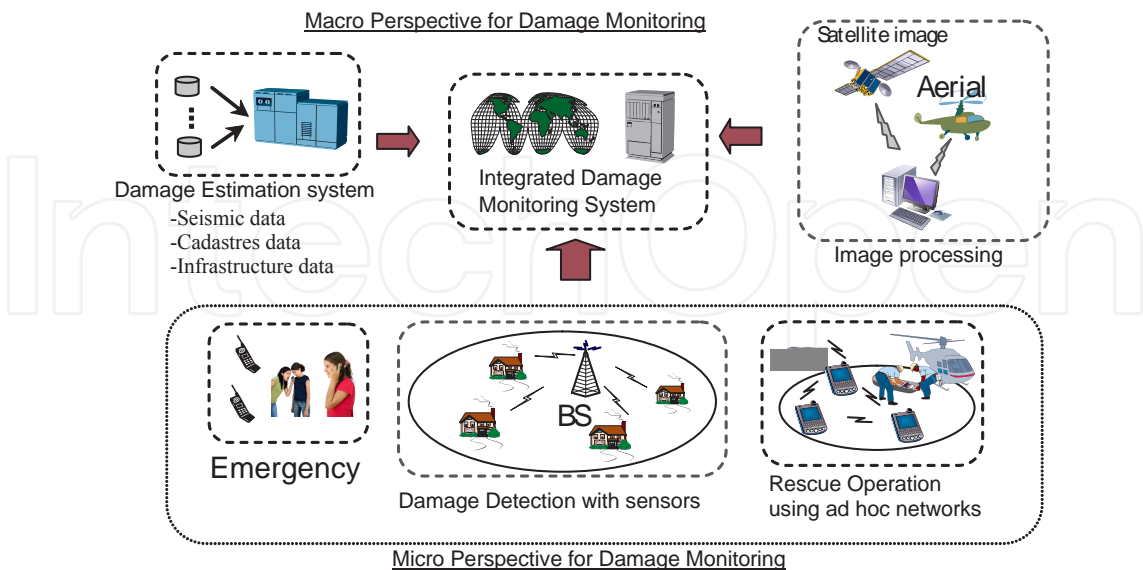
Macro Perspective for Damage Monitoring

Satellite image

Aerial

Damage Estimation system
-Seismic data
-Cadastres data
-Infrastructure data

Integrated Damage Monitoring System

Image processing

BS

Emergency

Damage Detection with sensors

Rescue Operation using ad hoc networks

Micro Perspective for Damage Monitoring